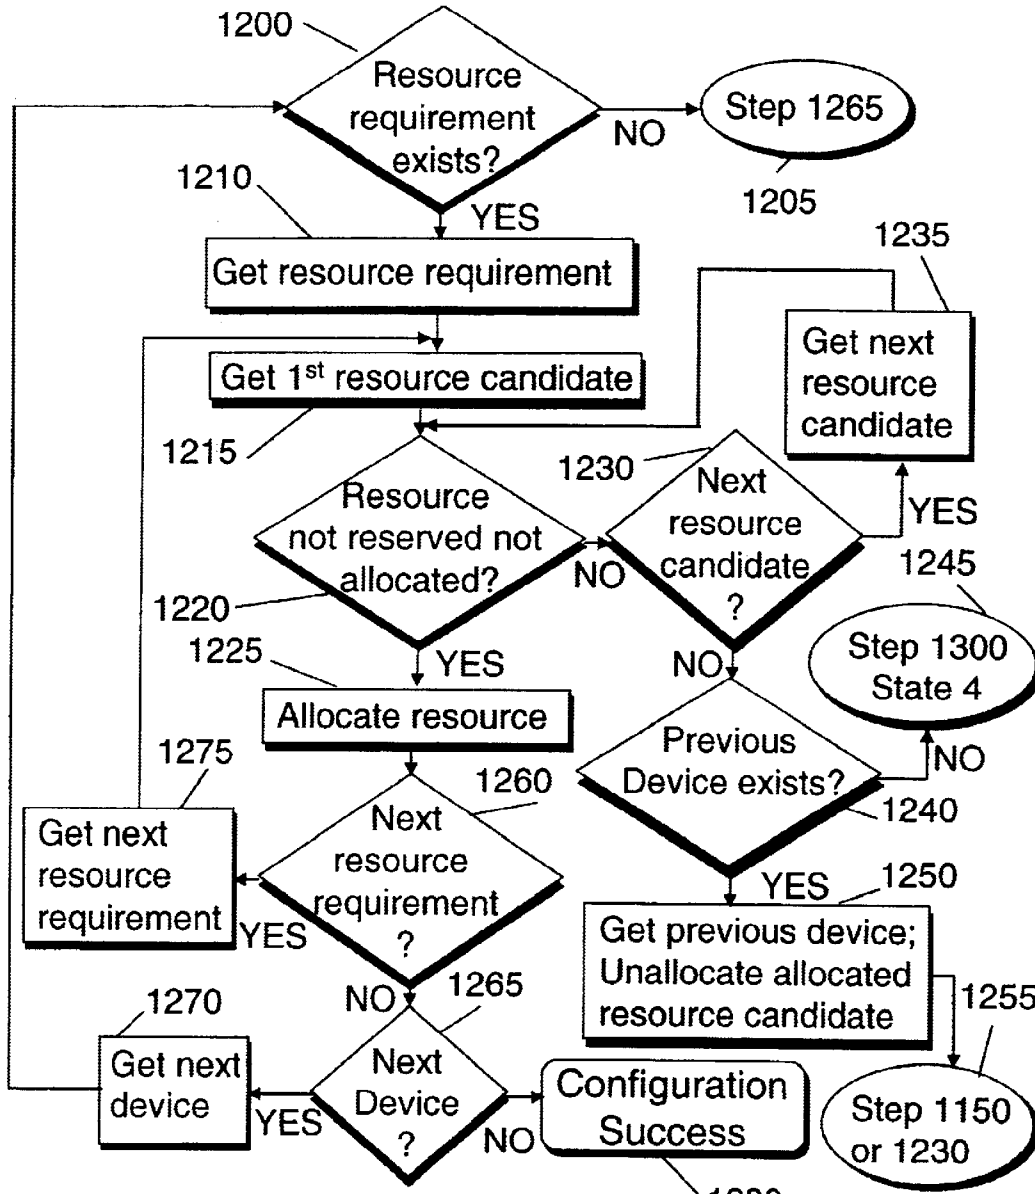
1200

Resource requirement exists?

NO

Step 1265

1205

YES

1210

Get resource requirement

1235

Get next resource candidate

Get 1$^{st}$ resource candidate

1215

1230

Resource not reserved not allocated?

NO

Next resource candidate ?

YES

1245

1220

1225

YES

NO

Step 1300 State 4

Allocate resource

1275

Previous Device exists?

NO

1260

1240

Get next resource requirement

Next resource requirement ?

YES

YES

1250

Get previous device; Unallocate allocated resource candidate

1255

NO

1265

1270

Get next device

YES

Next Device ?

NO

Configuration Success

Step 1150 or 1230

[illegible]